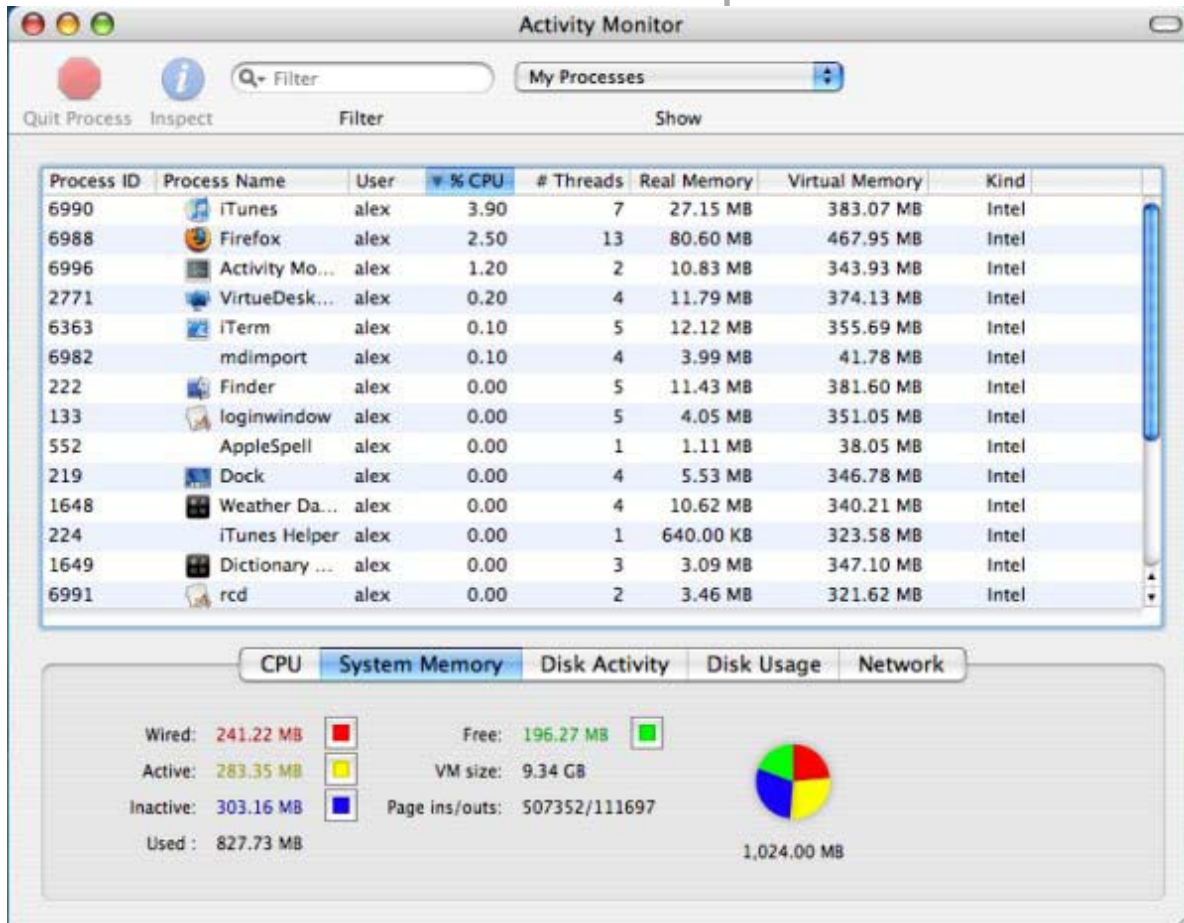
Activity Monitor

Quit Process Inspect

Filter

Filter

My Processes

Show

| Process ID | Process Name | User | % CPU | # Threads | Real Memory | Virtual Memory | Kind |
|---|---|---|---|---|---|---|---|
| 6990 | iTunes | alex | 3.90 | 7 | 27.15 MB | 383.07 MB | Intel |
| 6988 | Firefox | alex | 2.50 | 13 | 80.60 MB | 467.95 MB | Intel |
| 6996 | Activity Mo... | alex | 1.20 | 2 | 10.83 MB | 343.93 MB | Intel |
| 2771 | VirtueDesk... | alex | 0.20 | 4 | 11.79 MB | 374.13 MB | Intel |
| 6363 | iTerm | alex | 0.10 | 5 | 12.12 MB | 355.69 MB | Intel |
| 6982 | mdimport | alex | 0.10 | 4 | 3.99 MB | 41.78 MB | Intel |
| 222 | Finder | alex | 0.00 | 5 | 11.43 MB | 381.60 MB | Intel |
| 133 | loginwindow | alex | 0.00 | 5 | 4.05 MB | 351.05 MB | Intel |
| 552 | AppleSpell | alex | 0.00 | 1 | 1.11 MB | 38.05 MB | Intel |
| 219 | Dock | alex | 0.00 | 4 | 5.53 MB | 346.78 MB | Intel |
| 1648 | Weather Da... | alex | 0.00 | 4 | 10.62 MB | 340.21 MB | Intel |
| 224 | iTunes Helper | alex | 0.00 | 1 | 640.00 KB | 323.58 MB | Intel |
| 1649 | Dictionary ... | alex | 0.00 | 3 | 3.09 MB | 347.10 MB | Intel |
| 6991 | rcd | alex | 0.00 | 2 | 3.46 MB | 321.62 MB | Intel |

CPU System Memory Disk Activity Disk Usage Network

Wired: 241.22 MB
Active: 283.35 MB
Inactive: 303.16 MB
Used : 827.73 MB

Free: 196.27 MB
VM size: 9.34 GB
Page ins/outs: 507352/111697

1,024.00 MB